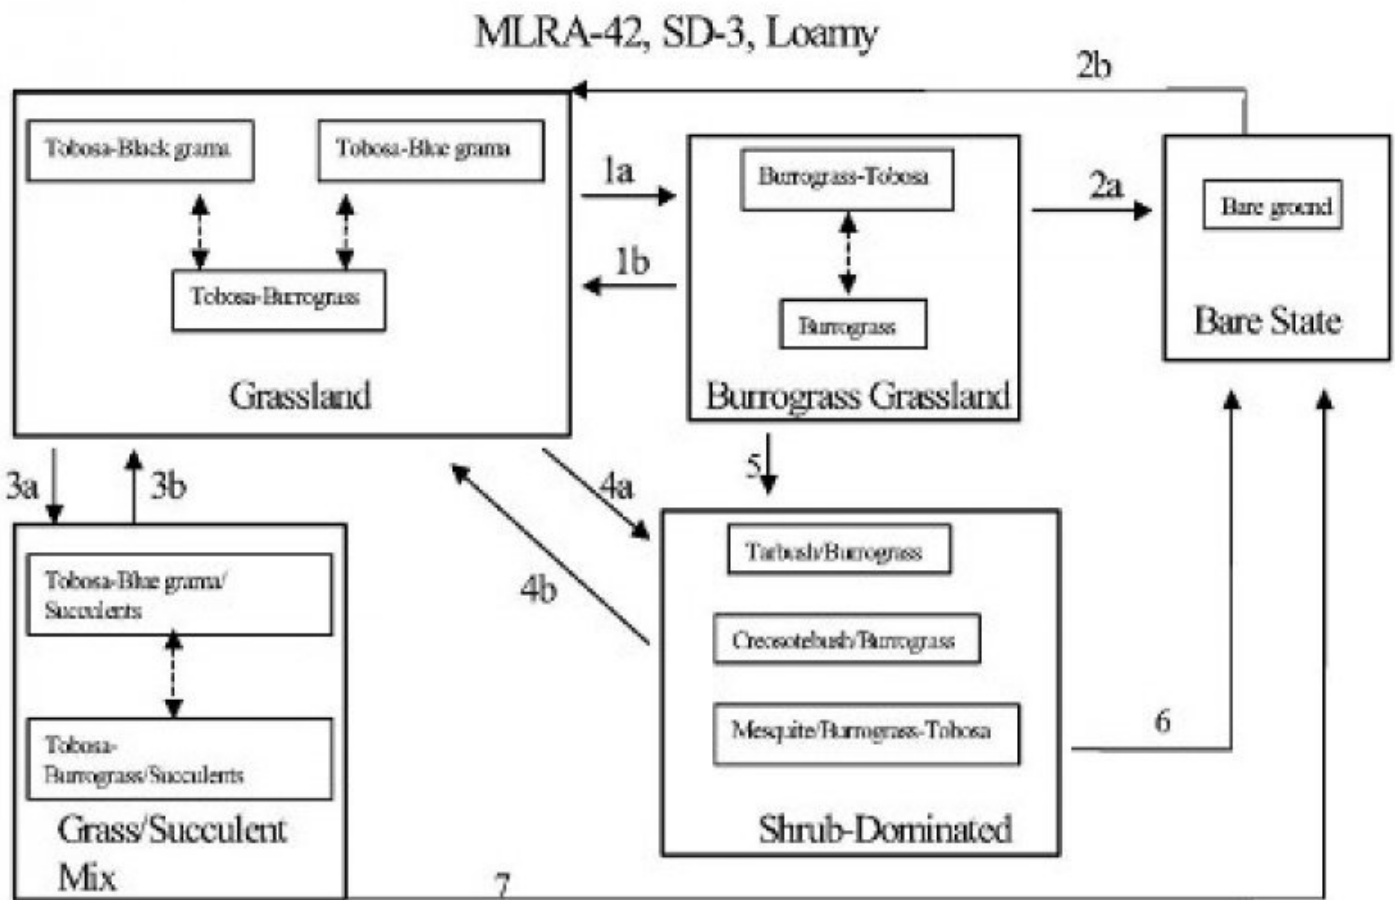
MLRA-42, SD-3, Loamy

2b

Tobosa-Black grama

Tobosa-Blue grama

Tobosa-Burrograss

Grassland

1a

1b

Burrograss-Tobosa

Burrograss

Burrograss Grassland

2a

Bare ground

Bare State

3a

3b

Tobosa-Blue grama/ Succulents

Tobosa-Burrograss/Succulents

Grass/Succulent Mix

4a

4b

5

Tarbush/Burrograss

Creosotebush/Burrograss

Mesquite/Burrograss-Tobosa

Shrub-Dominated

6

7